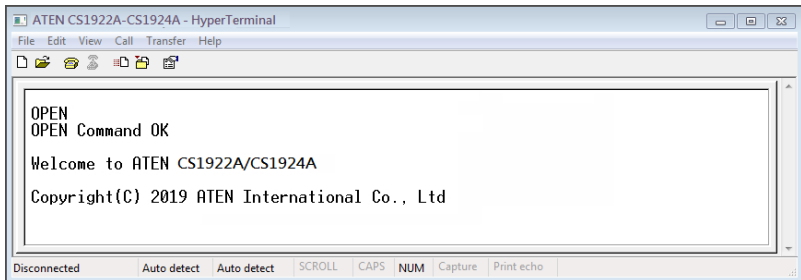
ATEN CS1922A-CS1924A - HyperTerminal

File Edit View Call Transfer Help

OPEN
OPEN Command OK

Welcome to ATEN CS1922A/CS1924A

Copyright(C) 2019 ATEN International Co., Ltd

Disconnected | Auto detect | Auto detect | SCROLL | CAPS | NUM | Capture | Print echo